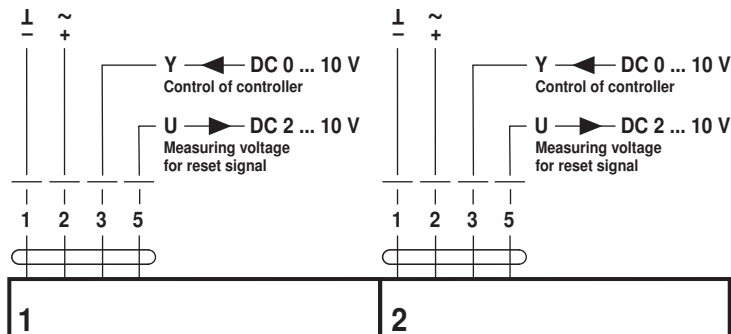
⊥ ~
− +

Y DC 0 ... 10 V
Control of controller

U DC 2 ... 10 V
Measuring voltage for reset signal

1 2 3 5

1

⊥ ~
− +

Y DC 0 ... 10 V
Control of controller

U DC 2 ... 10 V
Measuring voltage for reset signal

1 2 3 5

2